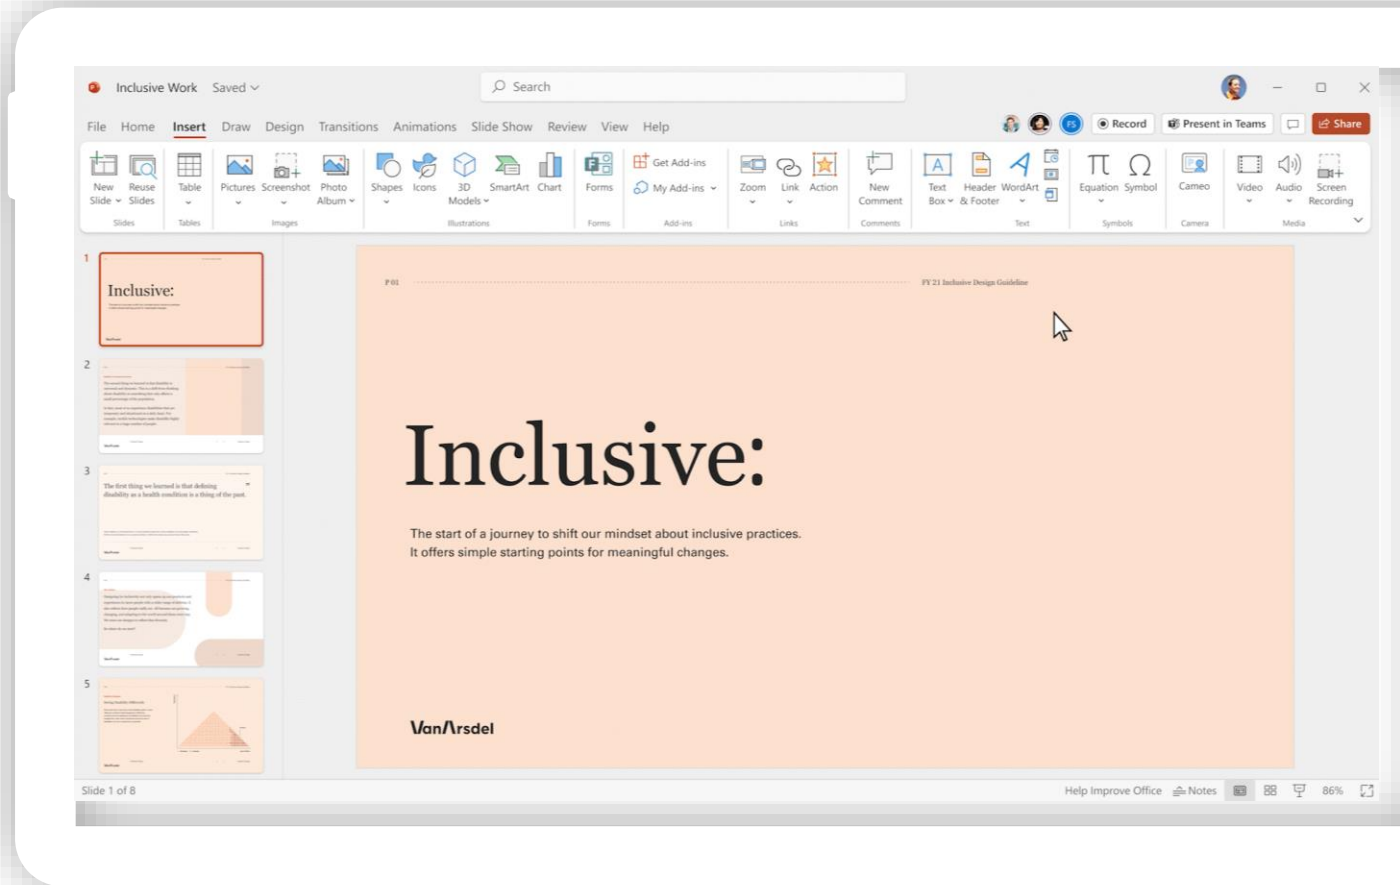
Inclusive Work Saved

Search

File Home Insert Draw Design Transitions Animations Slide Show Review View Help

Record Present in Teams Share

New Slide Reuse Slides
Slides
Table
Tables
Pictures Screenshot Photo Album
Images
Shapes Icons 3D Models SmartArt Chart
Illustrations
Forms
Forms
Get Add-ins
My Add-ins
Add-ins
Zoom Link Action
Links
New Comment
Comments
Text Box Header & Footer WordArt
Text
Equation Symbol
Symbols
Cameo
Camera
Video Audio Screen Recording
Media

1

Inclusive:

2

3

The first thing we learned is that defining disability as a health condition is a thing of the past.

4

5

P 01

FY 21 Inclusive Design Guideline

Inclusive:

The start of a journey to shift our mindset about inclusive practices.
It offers simple starting points for meaningful changes.

VanArsdel

Slide 1 of 8

Help Improve Office Notes 86%